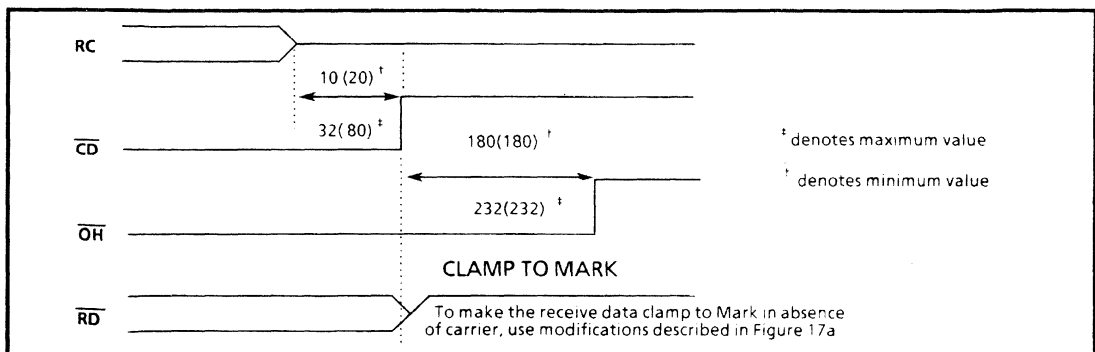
RC

10 (20) †

32( 80) ‡

$\overline{CD}$

180(180) †

‡ denotes maximum value

† denotes minimum value

232(232) ‡

$\overline{OH}$

CLAMP TO MARK

$\overline{RD}$

To make the receive data clamp to Mark in absence of carrier, use modifications described in Figure 17a